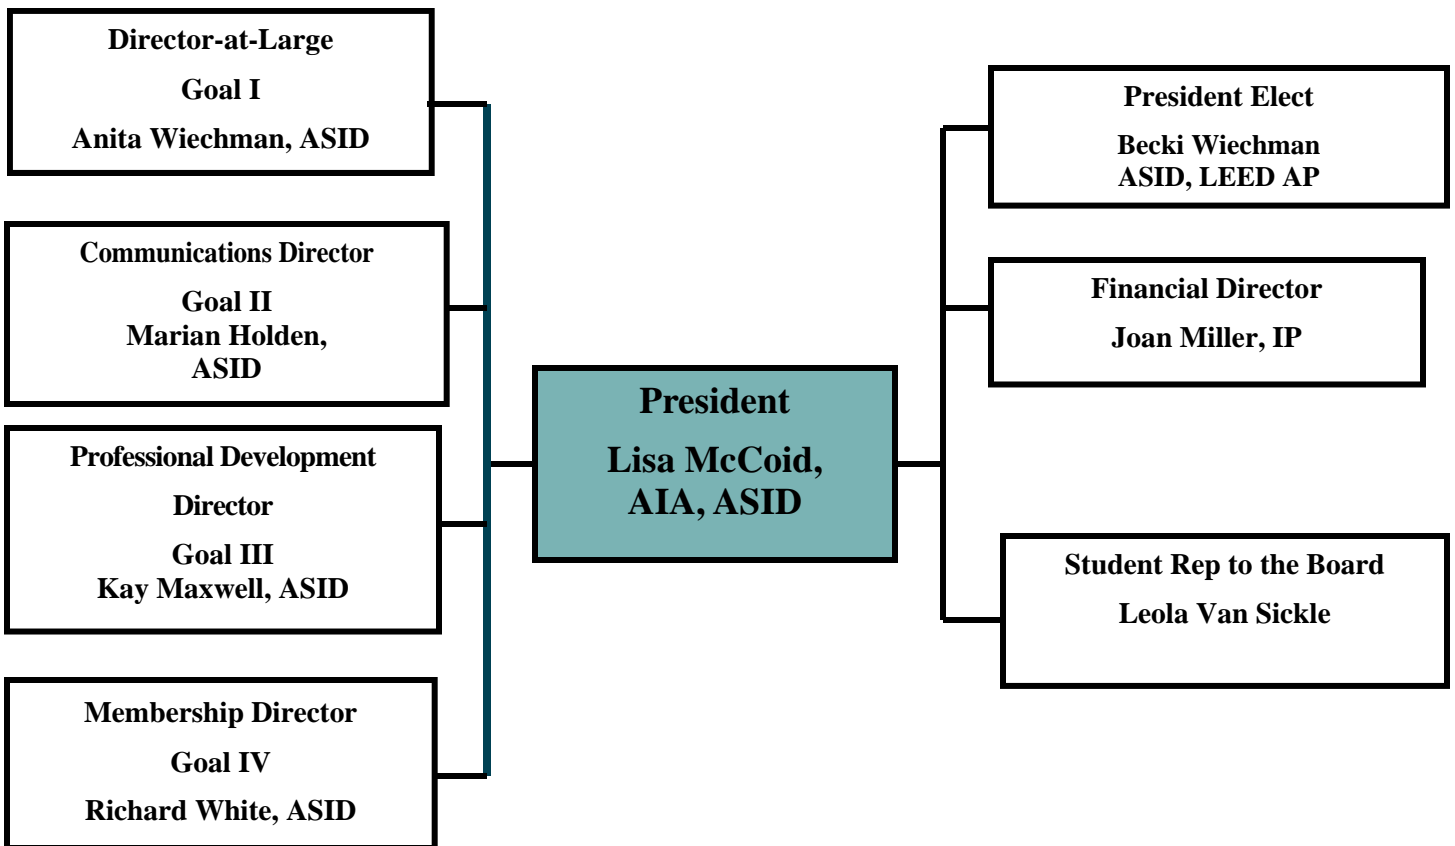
Director-at-Large

Goal I

Anita Wiechman, ASID

Communications Director

Goal II
Marian Holden, ASID

Professional Development Director

Goal III
Kay Maxwell, ASID

Membership Director

Goal IV

Richard White, ASID

President

Lisa McCoid, AIA, ASID

President Elect

Becki Wiechman
ASID, LEED AP

Financial Director

Joan Miller, IP

Student Rep to the Board

Leola Van Sickle